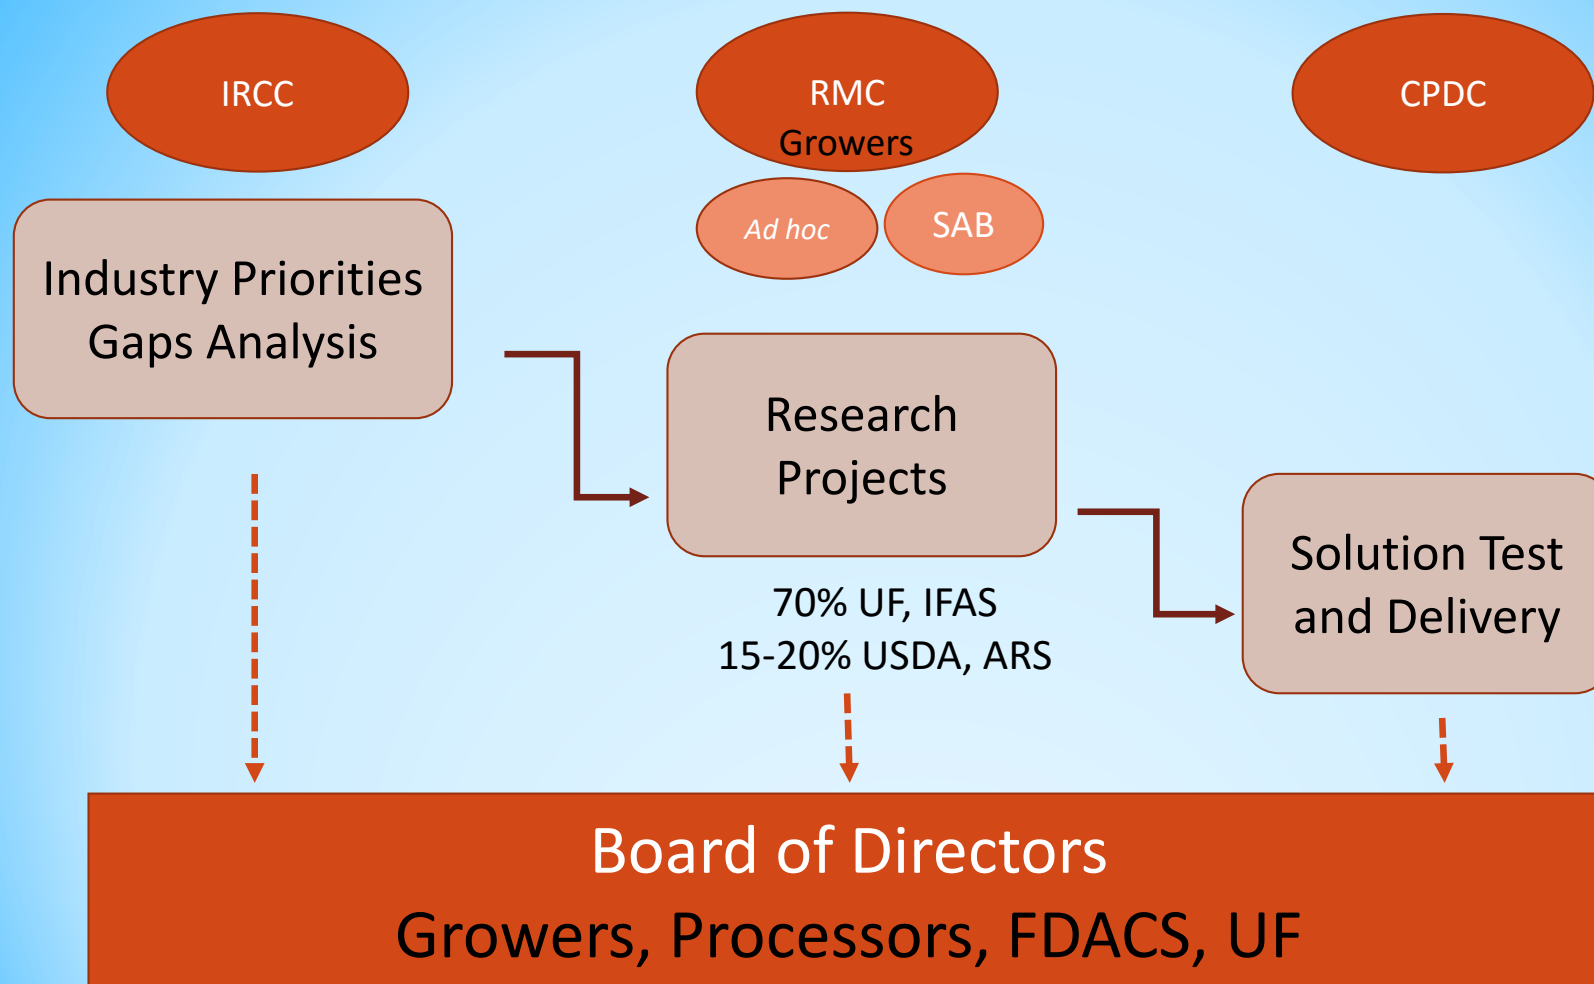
IRCC

RMC
Growers

CPDC

Ad hoc

SAB

Industry Priorities
Gaps Analysis

Research
Projects

70% UF, IFAS
15-20% USDA, ARS

Solution Test
and Delivery

Board of Directors
Growers, Processors, FDACS, UF